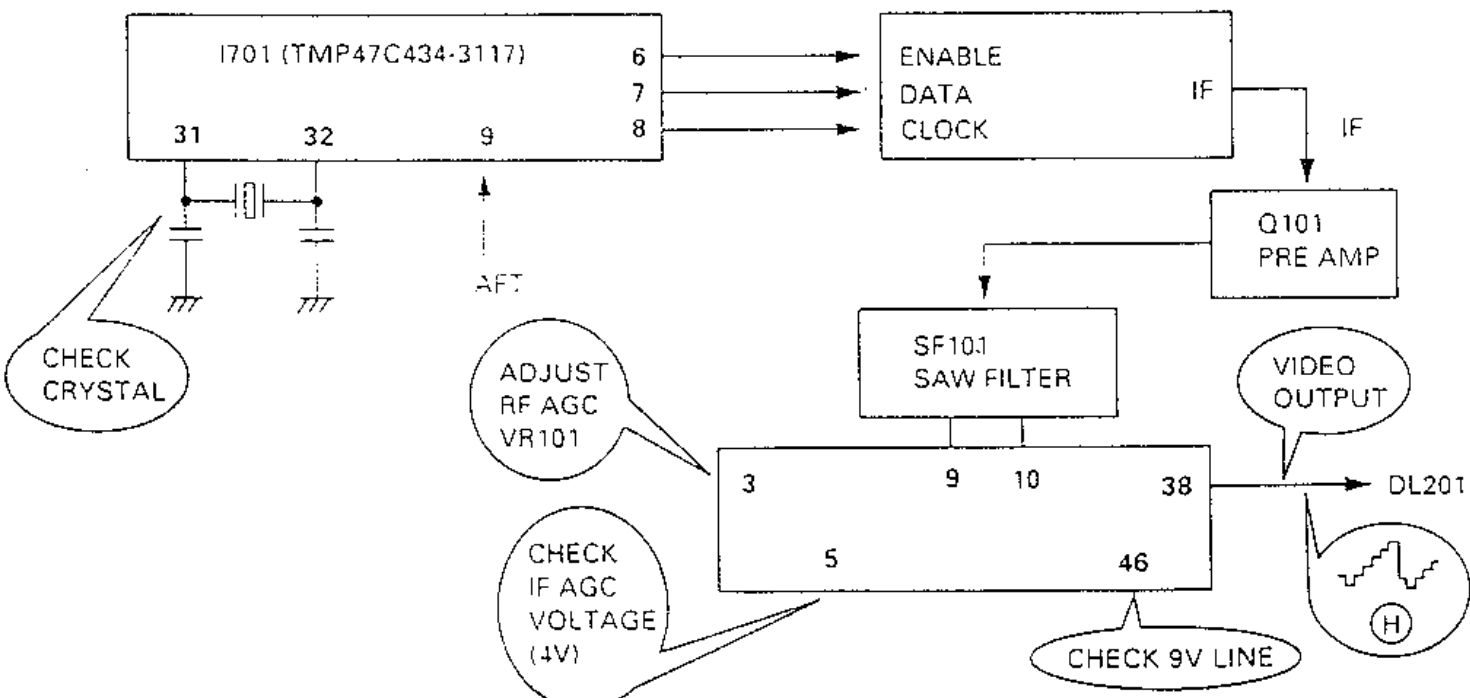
I701 (TMP47C434-3117)

6
7
8
31
32
9

AFT

ENABLE
DATA
CLOCK
IF

IF

Q101
PRE AMP

CHECK CRYSTAL

SF101
SAW FILTER

ADJUST RF AGC VR101

VIDEO OUTPUT

3
9
10
38

DL201

CHECK IF AGC VOLTAGE (4V)

5
46

CHECK 9V LINE

H